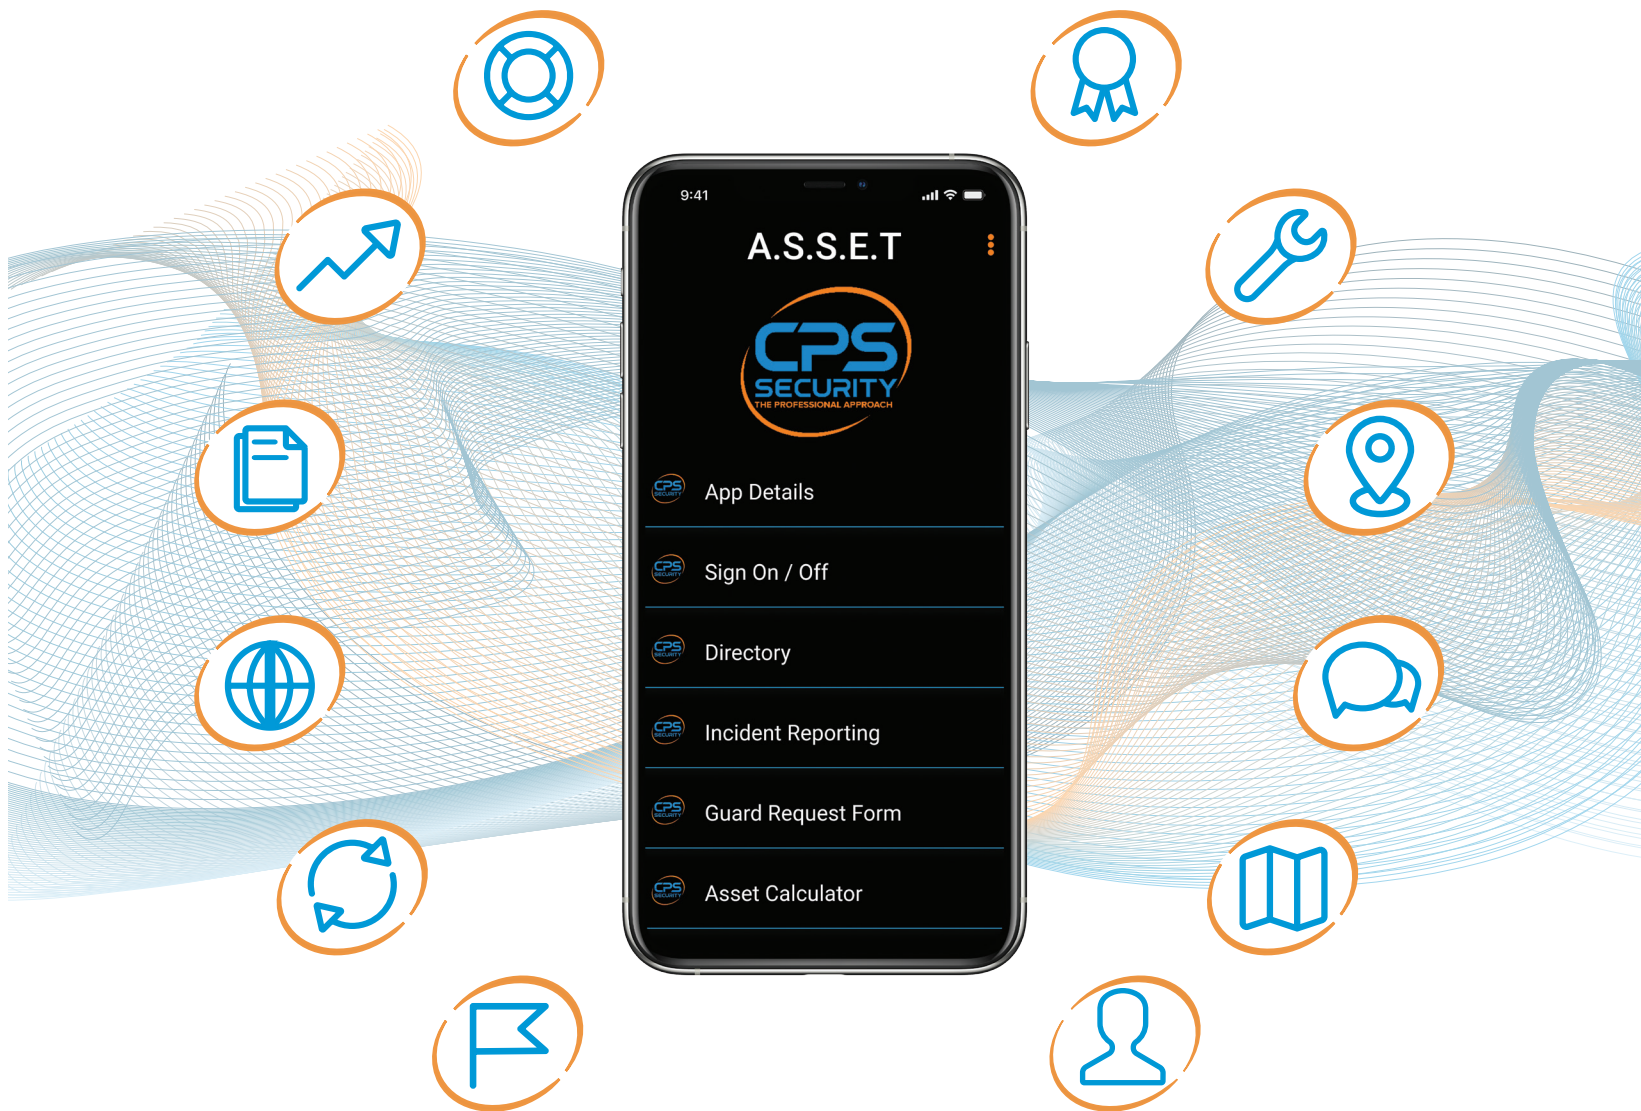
9:41

A.S.S.E.T

CPS SECURITY
THE PROFESSIONAL APPROACH

CPS SECURITY App Details

CPS SECURITY Sign On / Off

CPS SECURITY Directory

CPS SECURITY Incident Reporting

CPS SECURITY Guard Request Form

CPS SECURITY Asset Calculator